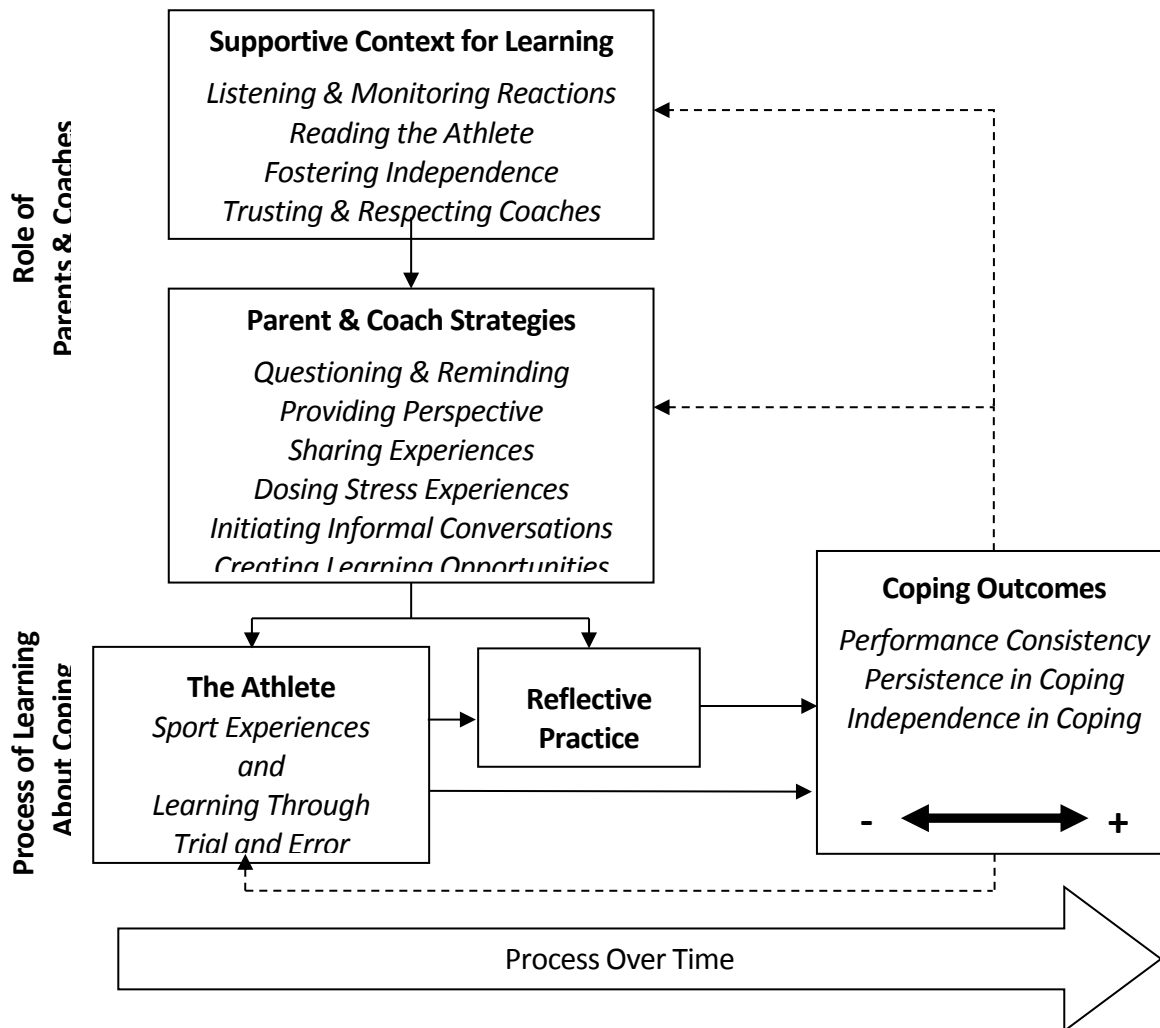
Role of
Parents & Coaches

Supportive Context for Learning
Listening & Monitoring Reactions
Reading the Athlete
Fostering Independence
Trusting & Respecting Coaches

Parent & Coach Strategies
Questioning & Reminding
Providing Perspective
Sharing Experiences
Dosing Stress Experiences
Initiating Informal Conversations
Creating Learning Opportunities

Process of Learning
About Coping

The Athlete
Sport Experiences
and
Learning Through
Trial and Error

Reflective
Practice

Coping Outcomes
Performance Consistency
Persistence in Coping
Independence in Coping

-
+

Process Over Time